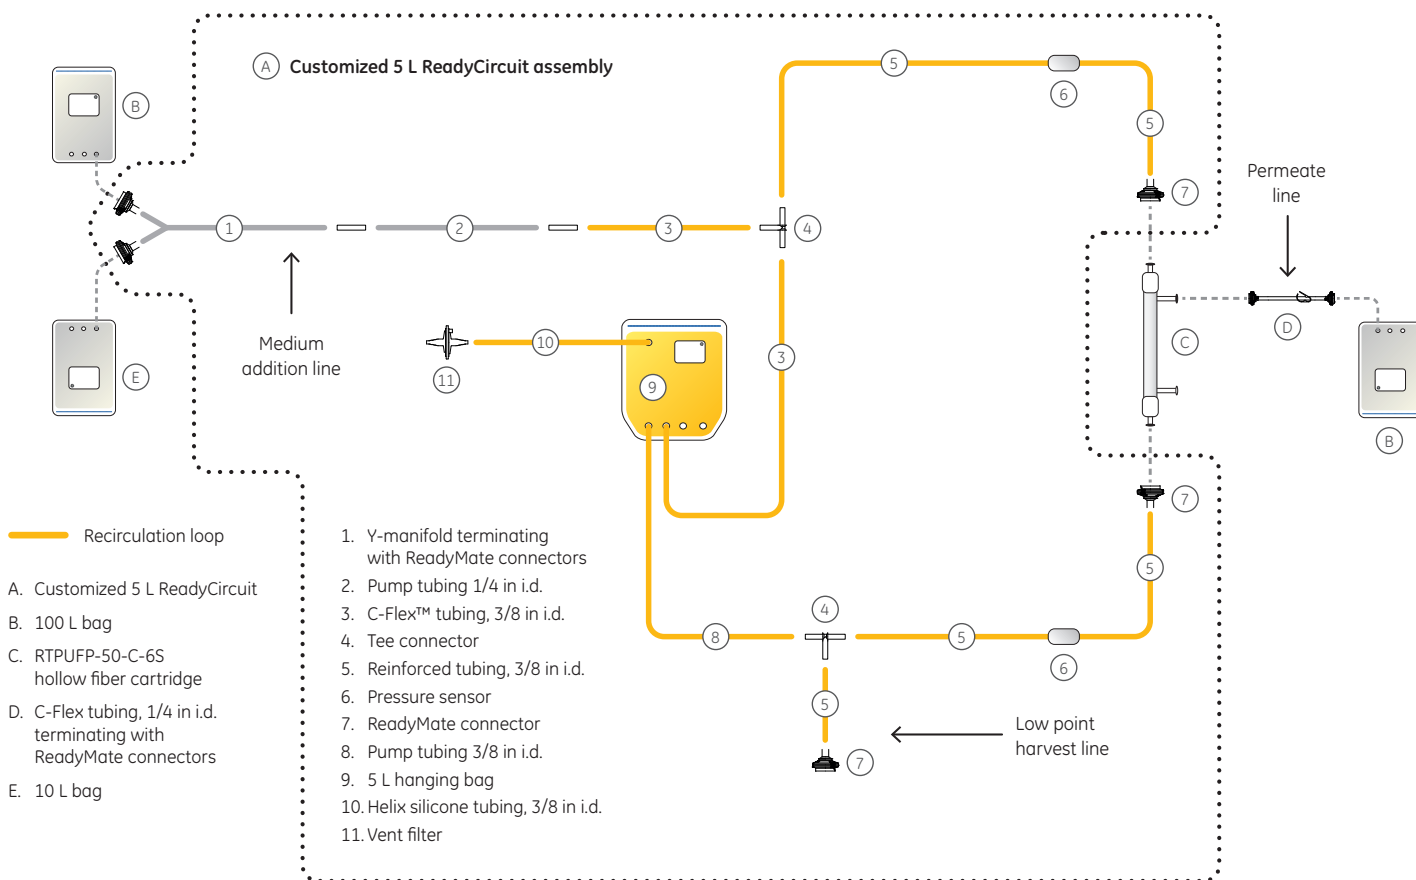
A Customized 5 L ReadyCircuit assembly

B

E

1 2 3 4

Medium addition line

10

11

9

3

5

6

5

7

Permeate line

C

D

B

7

5

4

8

5

6

5

7

Low point harvest line

Recirculation loop

A. Customized 5 L ReadyCircuit
B. 100 L bag
C. RTPUFP-50-C-6S hollow fiber cartridge
D. C-Flex tubing, 1/4 in i.d. terminating with ReadyMate connectors
E. 10 L bag

1. Y-manifold terminating with ReadyMate connectors
2. Pump tubing 1/4 in i.d.
3. C-Flex™ tubing, 3/8 in i.d.
4. Tee connector
5. Reinforced tubing, 3/8 in i.d.
6. Pressure sensor
7. ReadyMate connector
8. Pump tubing 3/8 in i.d.
9. 5 L hanging bag
10. Helix silicone tubing, 3/8 in i.d.
11. Vent filter